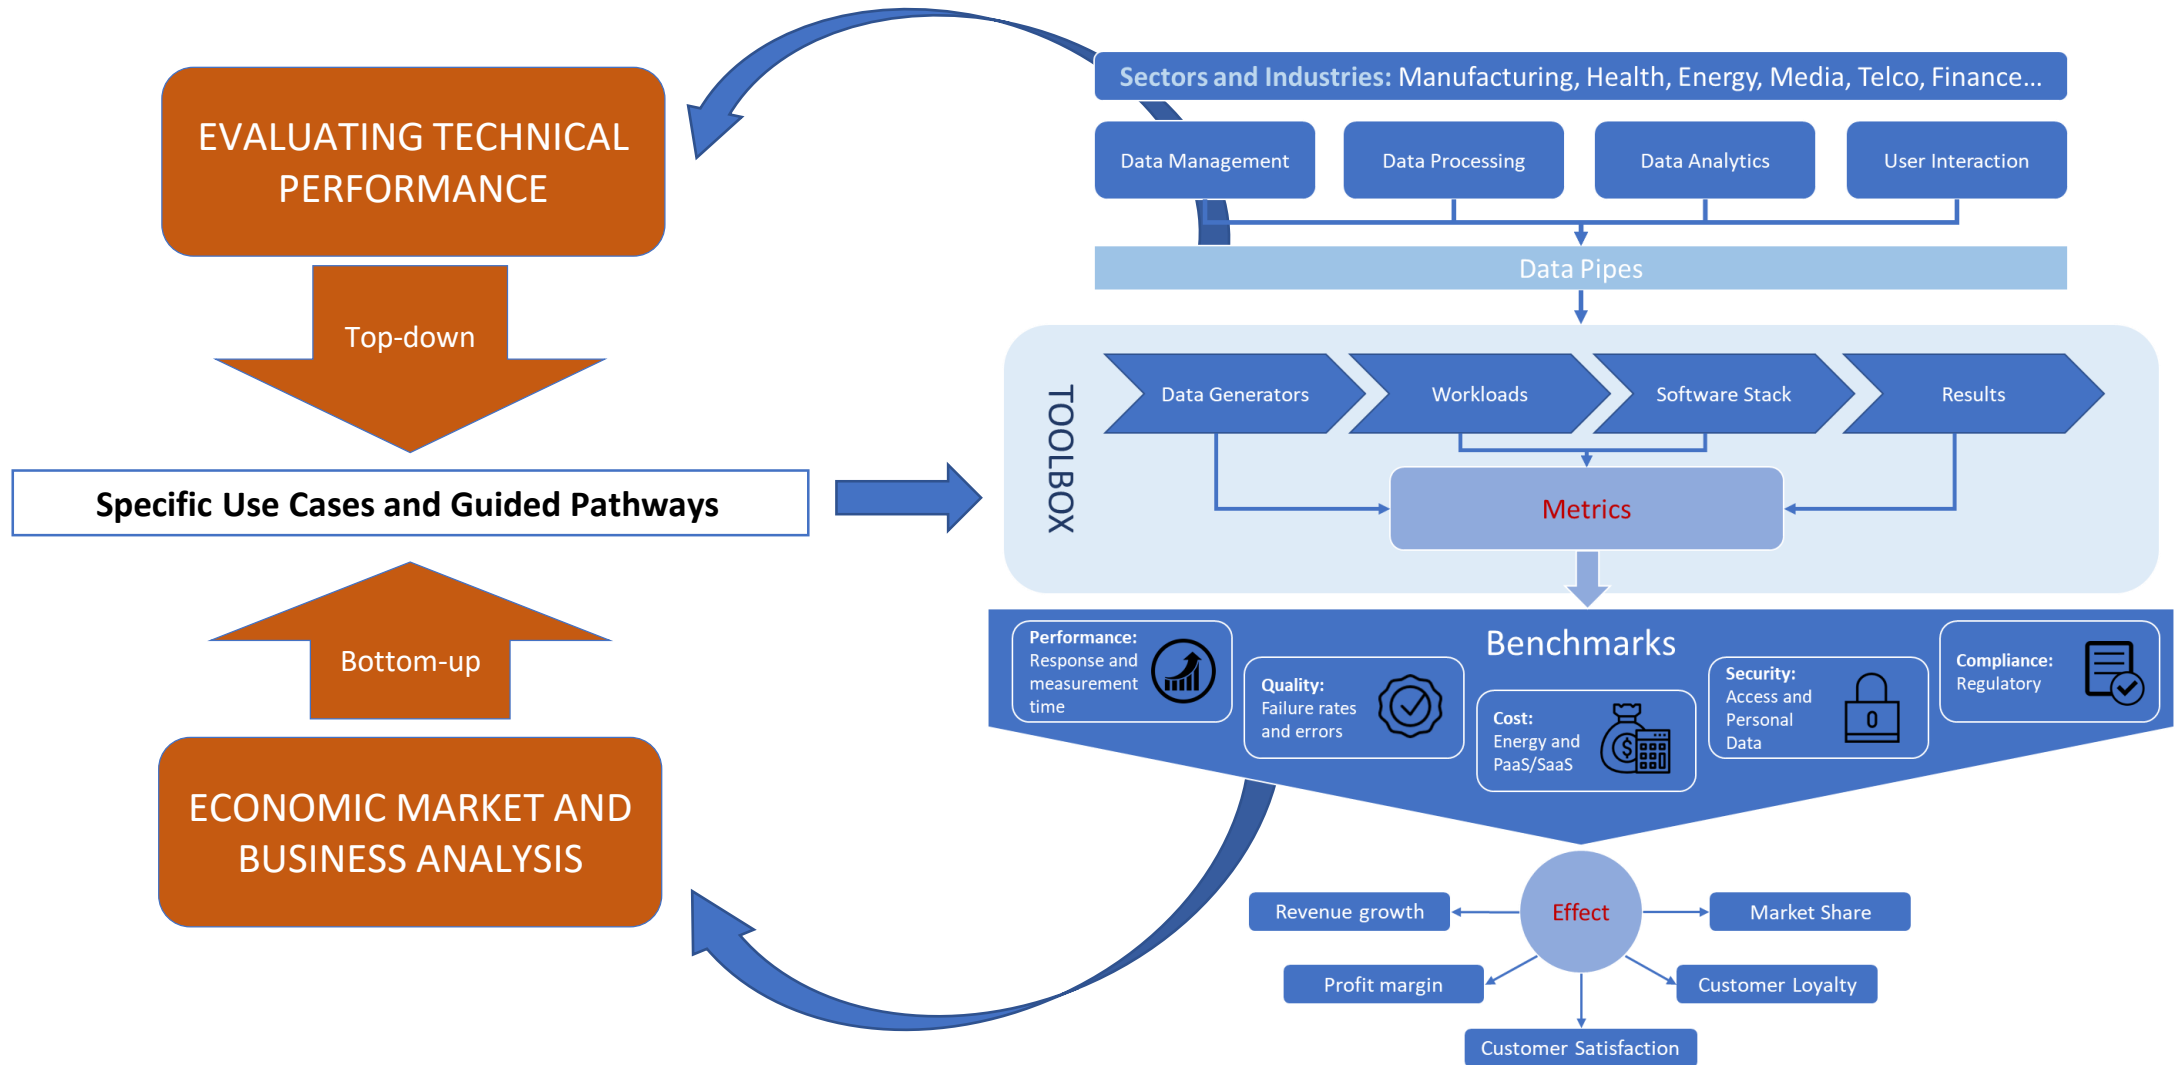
EVALUATING TECHNICAL PERFORMANCE

Top-down

Specific Use Cases and Guided Pathways

Bottom-up

ECONOMIC MARKET AND BUSINESS ANALYSIS

Sectors and Industries: Manufacturing, Health, Energy, Media, Telco, Finance...

Data Management

Data Processing

Data Analytics

User Interaction

Data Pipes

TOOLBOX

Data Generators

Workloads

Software Stack

Results

Metrics

Benchmarks

Performance: Response and measurement time

Quality: Failure rates and errors

Cost: Energy and PaaS/SaaS

Security: Access and Personal Data

Compliance: Regulatory

Effect

Revenue growth

Market Share

Profit margin

Customer Loyalty

Customer Satisfaction